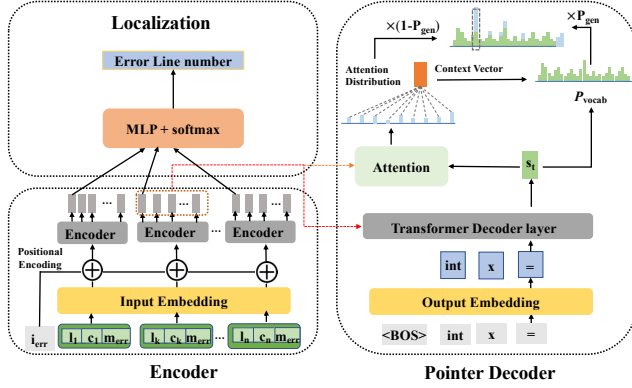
Localization

Error Line number

MLP + softmax

Encoder

Encoder

Encoder

Positional Encoding

Input Embedding

$i_{err}$

$l_1$ $c_1$ $m_{err}$

$l_k$ $c_k$ $m_{err}$

$l_n$ $c_n$ $m_{err}$

Encoder

$\times(1\text{-}P_{gen})$

$\times P_{gen}$

Attention Distribution

Context Vector

$P_{vocab}$

Attention

$s_t$

Transformer Decoder layer

int

x

=

Output Embedding

<BOS>

int

x

=

Pointer Decoder